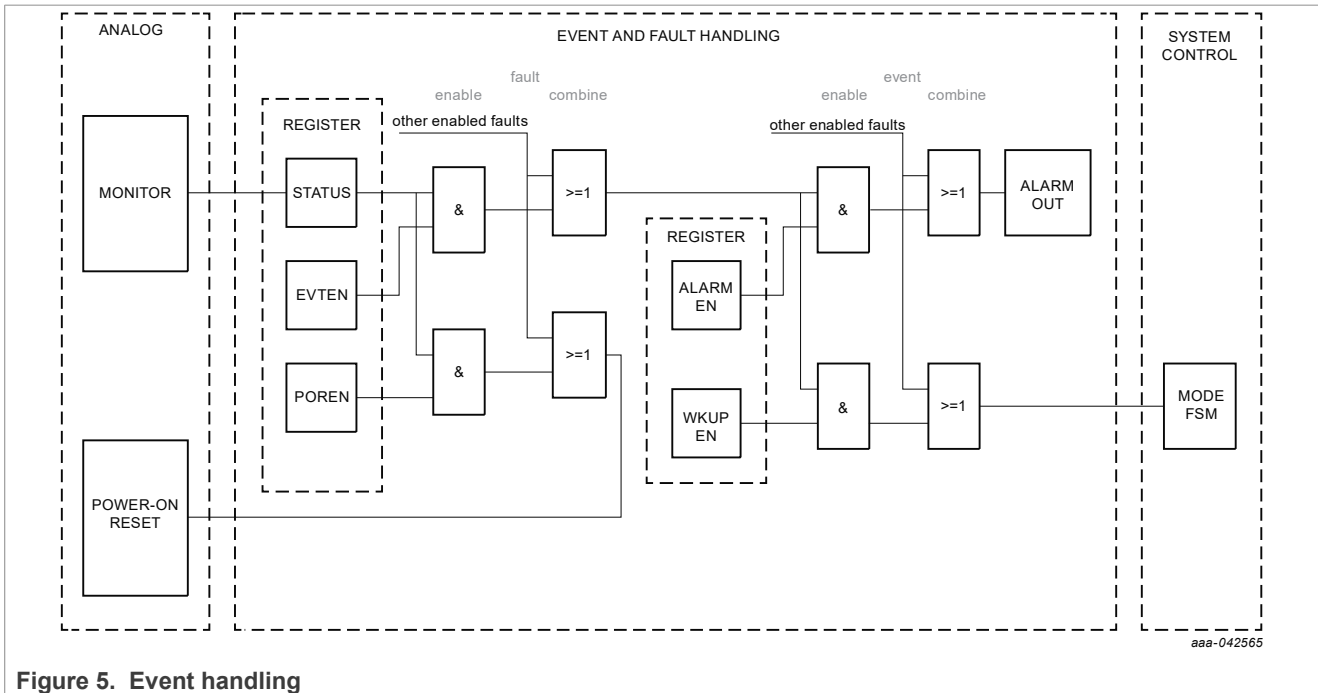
ANALOG

EVENT AND FAULT HANDLING

SYSTEM CONTROL

fault

enable

combine

event

enable

combine

REGISTER

other enabled faults

other enabled faults

MONITOR

STATUS

&

>=1

&

>=1

ALARM OUT

REGISTER

EVTEN

ALARM EN

PORENn

&

>=1

WKUP EN

&

>=1

MODE FSM

POWER-ON RESET

aaa-042565

Figure 5. Event handling